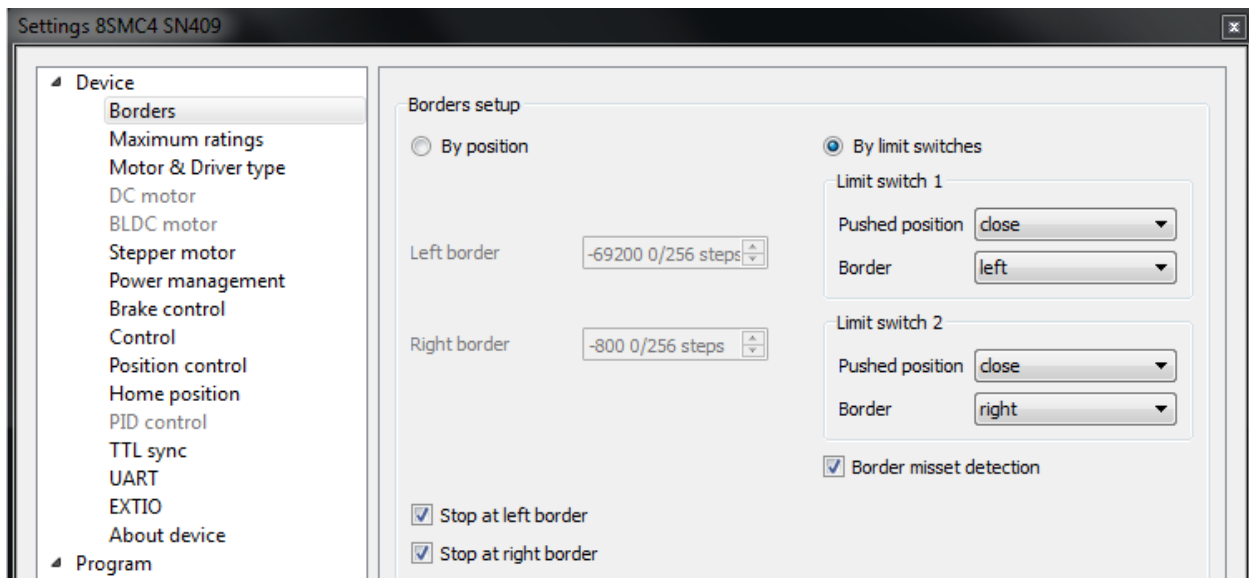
Settings 8SMC4 SN409

Device
Borders
Maximum ratings
Motor & Driver type
DC motor
BLDC motor
Stepper motor
Power management
Brake control
Control
Position control
Home position
PID control
TTL sync
UART
EXTIO
About device
Program

Borders setup

By position

Left border -69200 0/256 steps

Right border -800 0/256 steps

By limit switches

Limit switch 1
Pushed position close
Border left

Limit switch 2
Pushed position close
Border right

Border misset detection

Stop at left border
Stop at right border